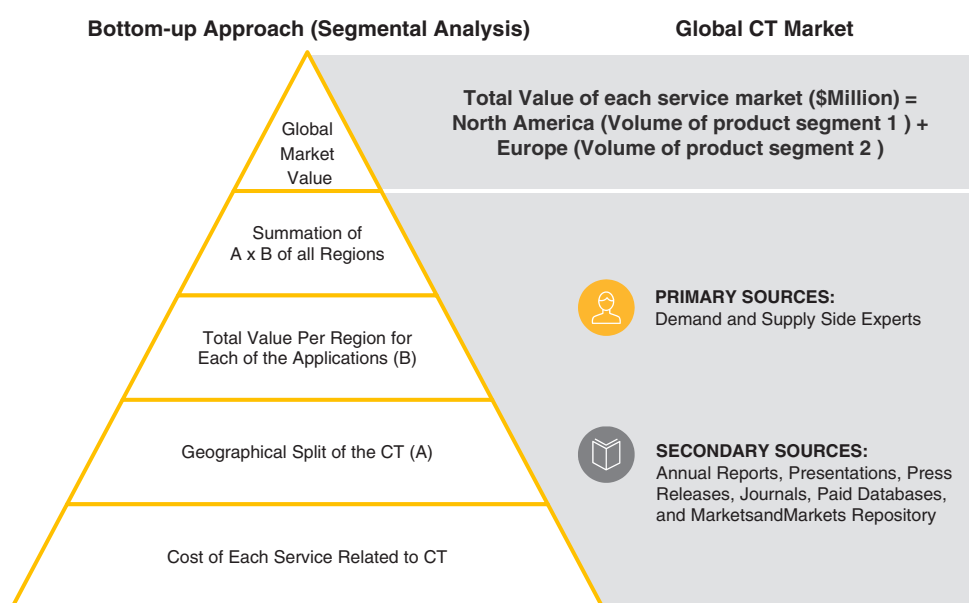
Bottom-up Approach (Segmental Analysis)

Global CT Market

Global Market Value

Total Value of each service market ($Million) = North America (Volume of product segment 1 ) + Europe (Volume of product segment 2 )

Summation of A x B of all Regions

Total Value Per Region for Each of the Applications (B)

PRIMARY SOURCES:
Demand and Supply Side Experts

Geographical Split of the CT (A)

SECONDARY SOURCES:
Annual Reports, Presentations, Press Releases, Journals, Paid Databases, and MarketsandMarkets Repository

Cost of Each Service Related to CT